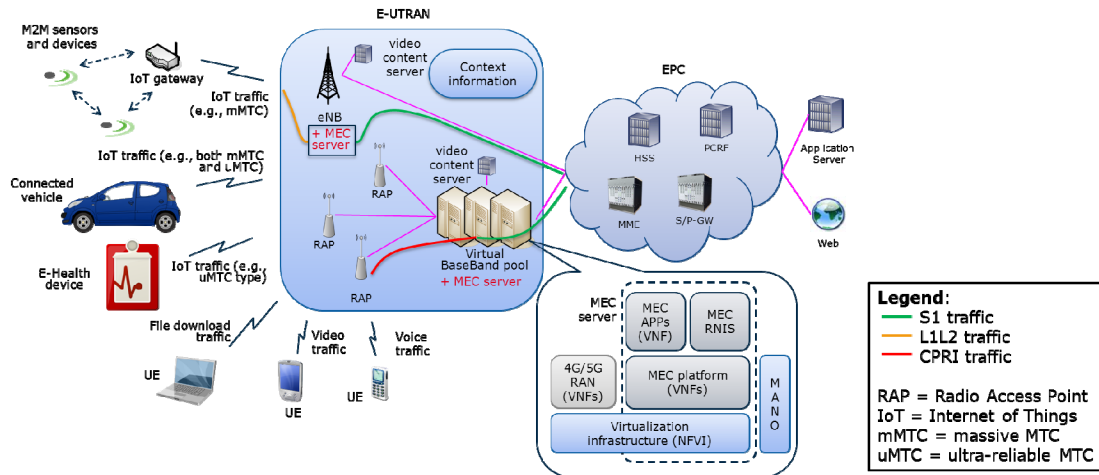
M2M sensors and devices

IoT gateway

IoT traffic (e.g., mMTC)

IoT traffic (e.g., both mMTC and uMTC)

Connected vehicle

E-Health device

IoT traffic (e.g., uMTC type)

File download traffic

Video traffic

Voice traffic

UE

UE

UE

E-UTRAN

video content server

Context information

eNB

+ MEC server

video content server

RAP

RAP

RAP

Virtual BaseBand pool

+ MEC server

EPC

HSS

PCRF

MMC

S/P-GW

Application Server

Web

MEC server

MEC APPs (VNF)

MEC RNIS

4G/5G RAN (VNFs)

MEC platform (VNFs)

MANO

Virtualization infrastructure (NFVI)

Legend:
S1 traffic
L1L2 traffic
CPRI traffic

RAP = Radio Access Point
IoT = Internet of Things
mMTC = massive MTC
uMTC = ultra-reliable MTC